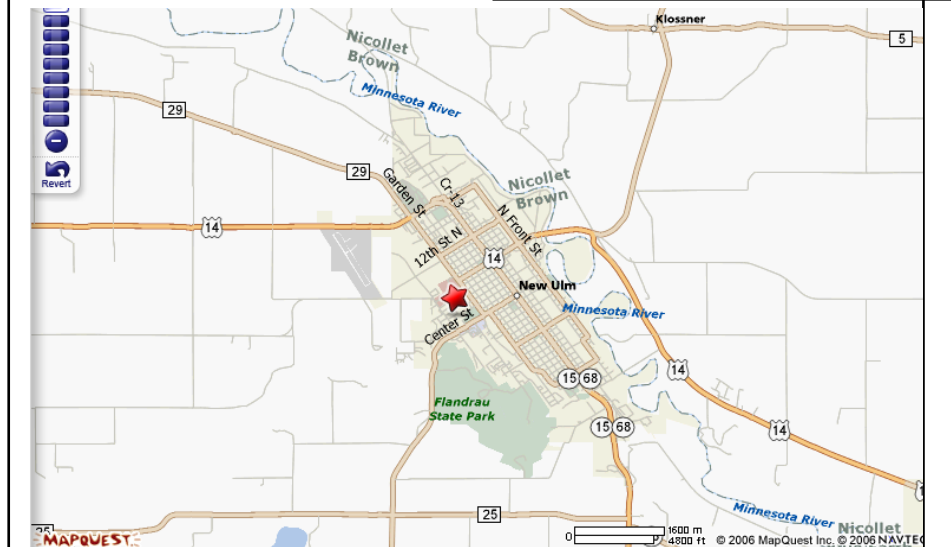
Revert

Klossner

5

Nicollet
Brown

Minnesota River

29

29

Garden St

Cr-13

N Front St

Nicollet
Brown

14

12th St N

14

New Ulm

Minnesota River

Center St

15 68

14

Flandrau
State Park

15 68

14

25

25

MAPQUEST

0

1600 m
4800 ft

© 2006 MapQuest Inc. © 2006 NAVTEQ

Minnesota River

Nicollet